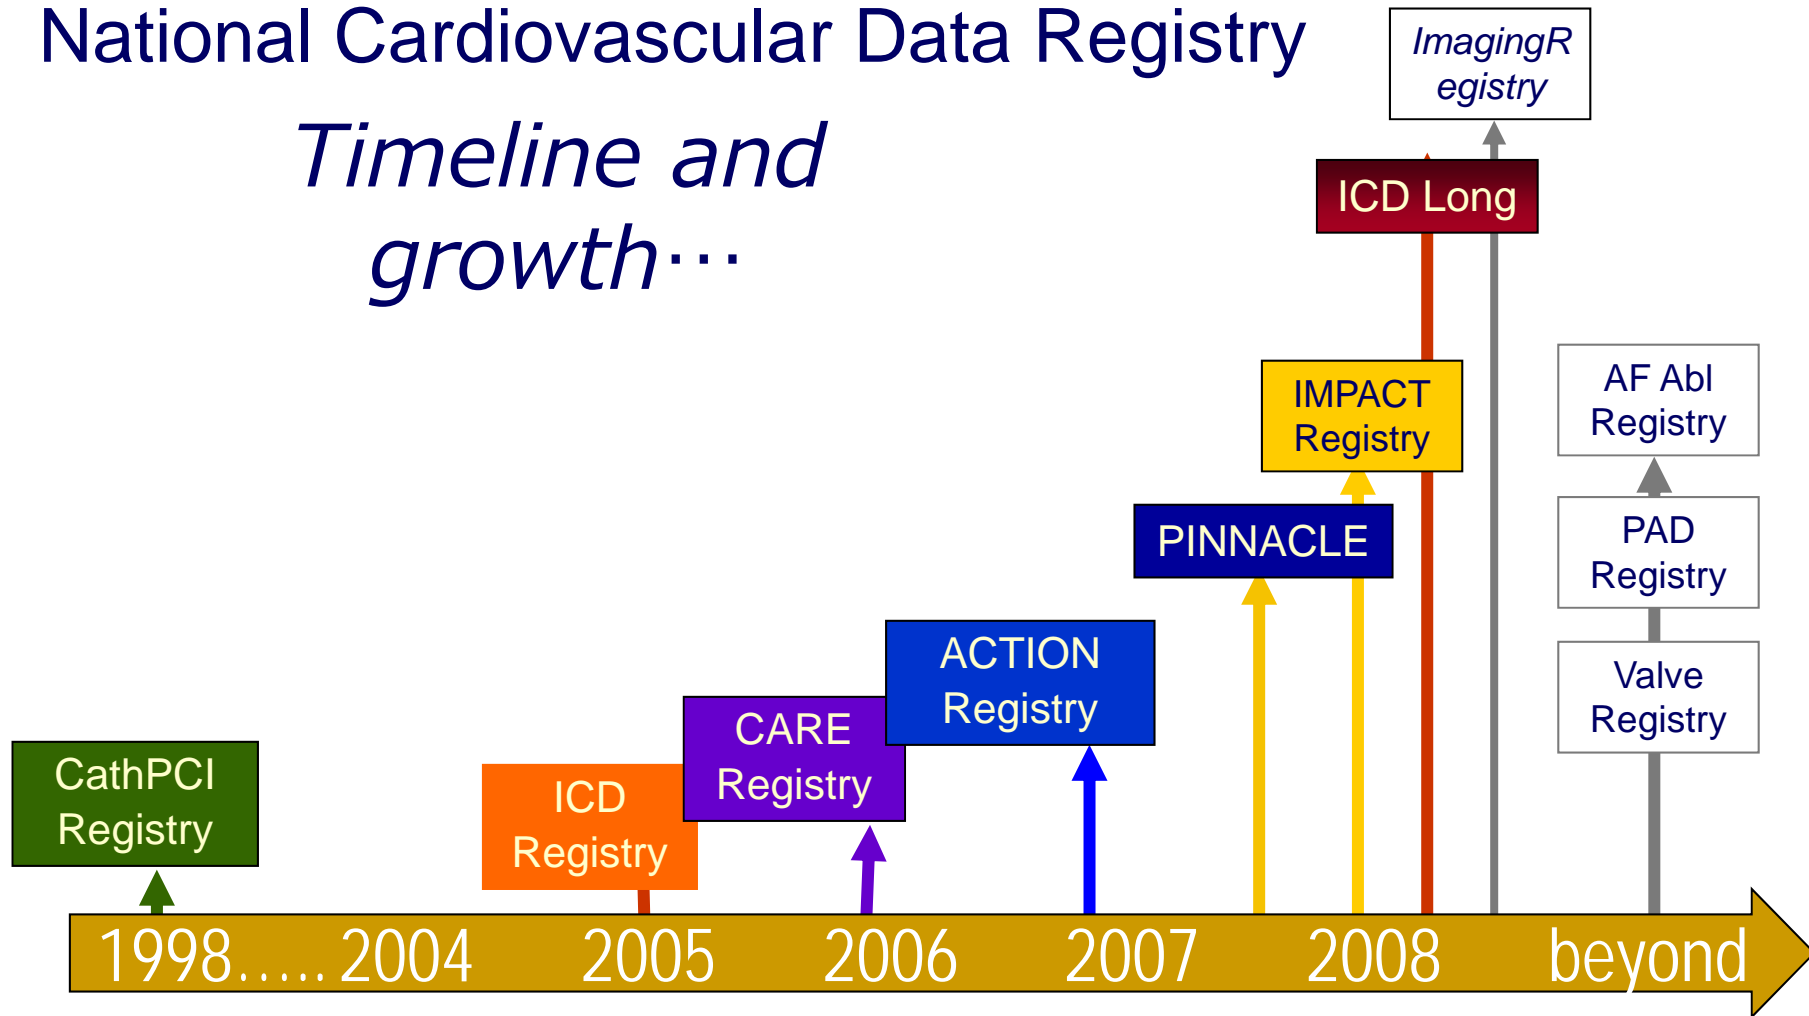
National Cardiovascular Data Registry

Timeline and growth…

ImagingR egistry

ICD Long

AF Abl Registry

IMPACT Registry

PAD Registry

PINNACLE

Valve Registry

ACTION Registry

CARE Registry

ICD Registry

CathPCI Registry

1998…..2004 2005 2006 2007 2008 beyond